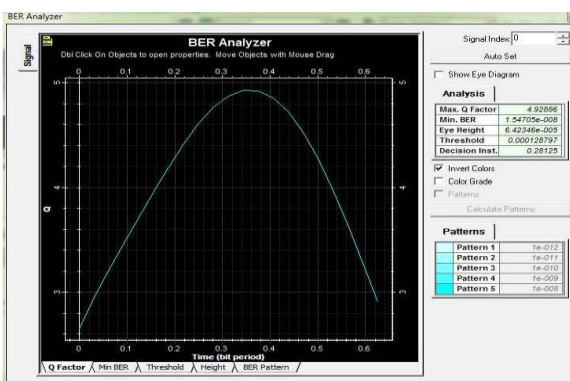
BER Analyzer

Signal

BER Analyzer

Dbl Click On Objects to open properties. Move Objects with Mouse Drag

0 0.1 0.2 0.3 0.4 0.5 0.6

5 4 3

Q

0 0.1 0.2 0.3 0.4 0.5 0.6

Time (bit period)

Q Factor | Min BER | Threshold | Height | BER Pattern

Signal Index: 0

Auto Set

Show Eye Diagram

Analysis

| Max. Q Factor | 4.92886 |
|---|---|
| Min. BER | 1.54705e-008 |
| Eye Height | 6.42346e-005 |
| Threshold | 0.000128797 |
| Decision Inst. | 0.28125 |

Invert Colors

Color Grade

Patterns

Calculate Patterns

Patterns

| Pattern 1 | 1e-012 |
|---|---|
| Pattern 2 | 1e-011 |
| Pattern 3 | 1e-010 |
| Pattern 4 | 1e-009 |
| Pattern 5 | 1e-008 |